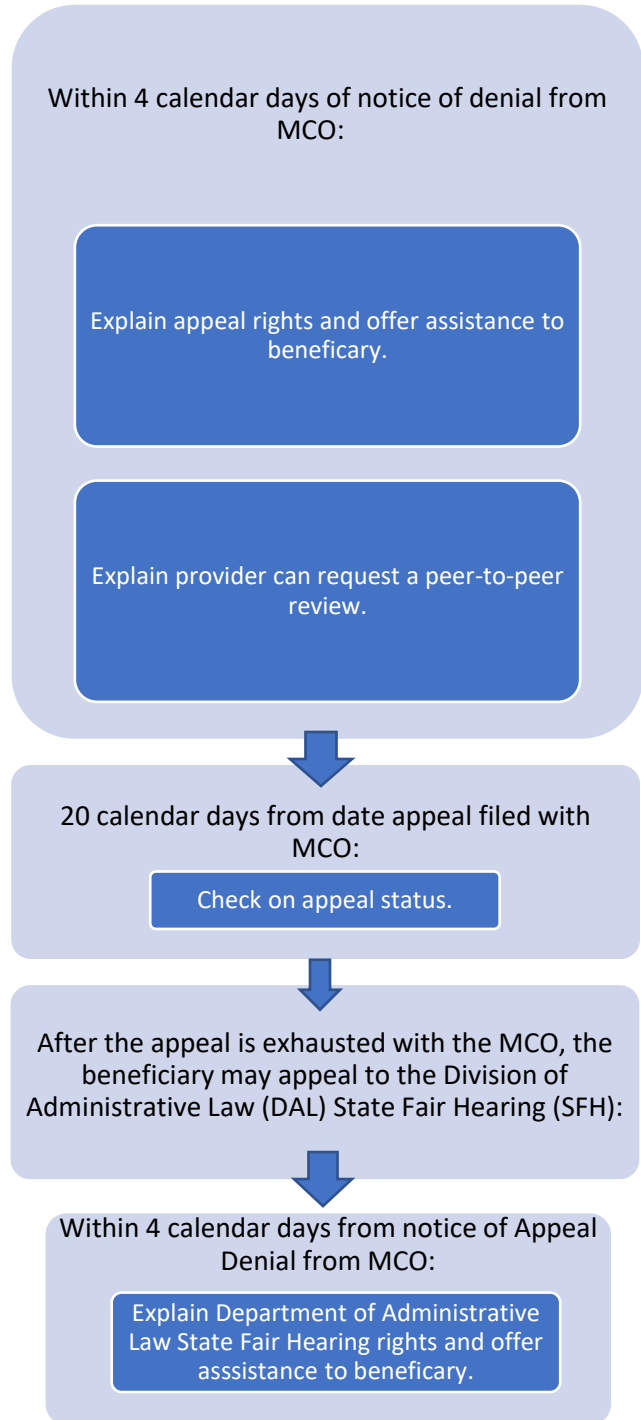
Within 4 calendar days of notice of denial from MCO:

Explain appeal rights and offer assistance to beneficary.

Explain provider can request a peer-to-peer review.

20 calendar days from date appeal filed with MCO:

Check on appeal status.

After the appeal is exhausted with the MCO, the beneficiary may appeal to the Division of Administrative Law (DAL) State Fair Hearing (SFH):

Within 4 calendar days from notice of Appeal Denial from MCO:

Explain Department of Administrative Law State Fair Hearing rights and offer asssistance to beneficary.